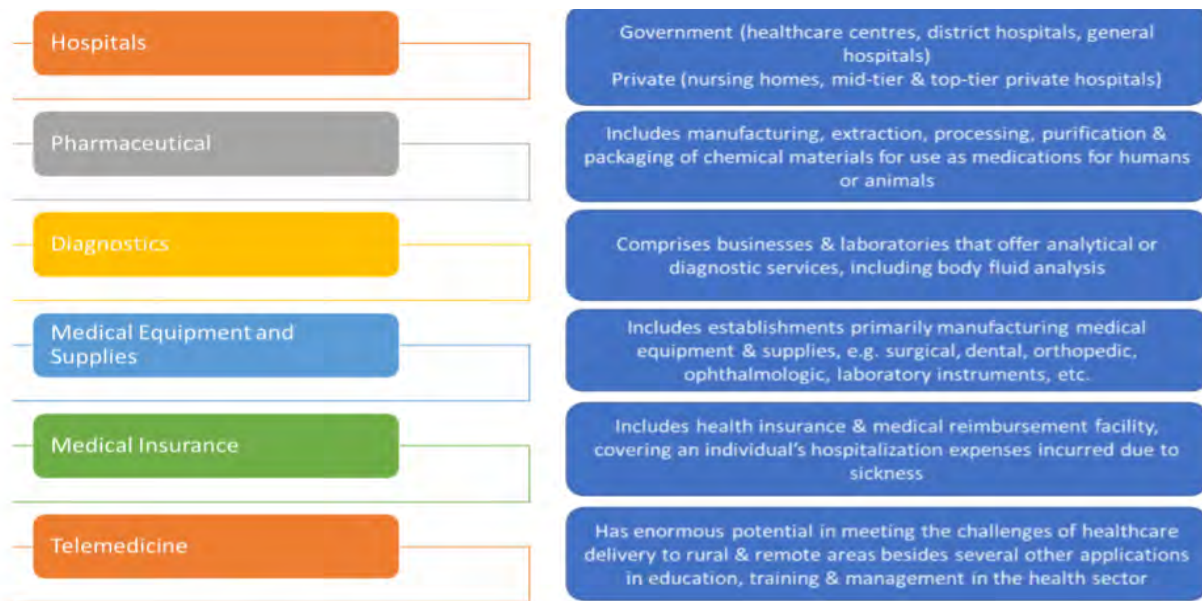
Hospitals

Government (healthcare centres, district hospitals, general hospitals)
Private (nursing homes, mid-tier & top-tier private hospitals)

Pharmaceutical

Includes manufacturing, extraction, processing, purification & packaging of chemical materials for use as medications for humans or animals

Diagnostics

Comprises businesses & laboratories that offer analytical or diagnostic services, including body fluid analysis

Medical Equipment and Supplies

Includes establishments primarily manufacturing medical equipment & supplies, e.g. surgical, dental, orthopedic, ophthalmologic, laboratory instruments, etc.

Medical Insurance

Includes health insurance & medical reimbursement facility, covering an individual's hospitalization expenses incurred due to sickness

Telemedicine

Has enormous potential in meeting the challenges of healthcare delivery to rural & remote areas besides several other applications in education, training & management in the health sector